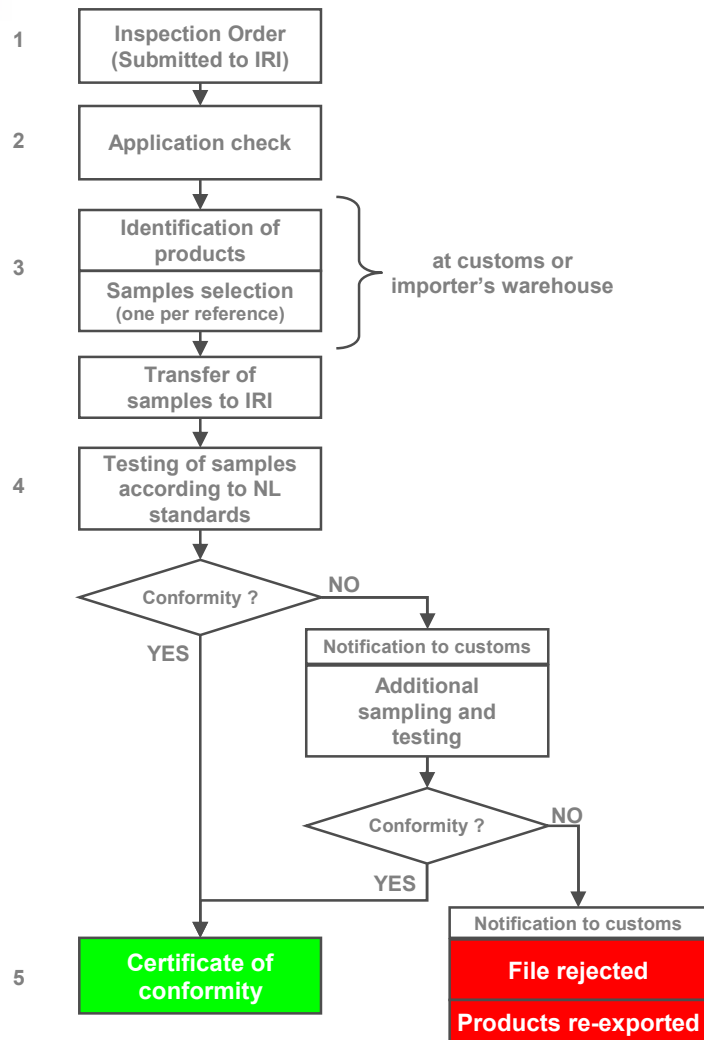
1 Inspection Order (Submitted to IRI)

2 Application check

3 Identification of products

Samples selection (one per reference)

at customs or importer's warehouse

Transfer of samples to IRI

4 Testing of samples according to NL standards

Conformity ?

NO

YES

Notification to customs

Additional sampling and testing

Conformity ?

NO

YES

Notification to customs

File rejected

Products re-exported

5 Certificate of conformity